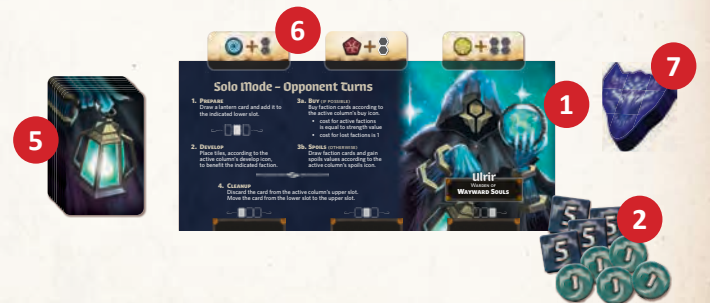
6

7

5

1

2

Solo Mode – Opponent Turns

1. Prepare
Draw a lantern card and add it to the indicated lower slot.

2. Develop
Place tiles, according to the active column's develop icon, to benefit the indicated faction.

3a. Buy (if possible)
Buy faction cards according to the active column's buy icon.
• cost for active factions is equal to strength value
• cost for lost factions is 1

3b. Spoils (otherwise)
Draw faction cards and gain spoils values according to the active column's spoils icon.

4. Cleanup
Discard the card from the active column's upper slot. Move the card from the lower slot to the upper slot.

Ulrir
Warden of
Wayward Souls

5 5 5 5

1 1 1 1